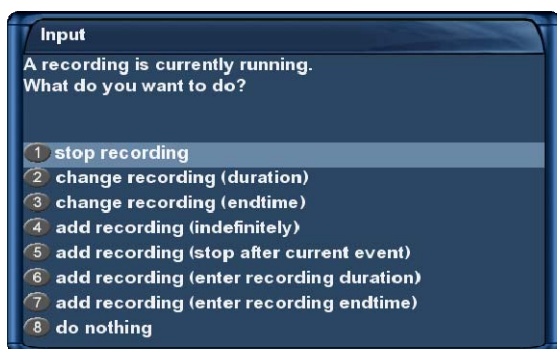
Input

A recording is currently running.
What do you want to do?

1 stop recording
2 change recording (duration)
3 change recording (endtime)
4 add recording (indefinitely)
5 add recording (stop after current event)
6 add recording (enter recording duration)
7 add recording (enter recording endtime)
8 do nothing